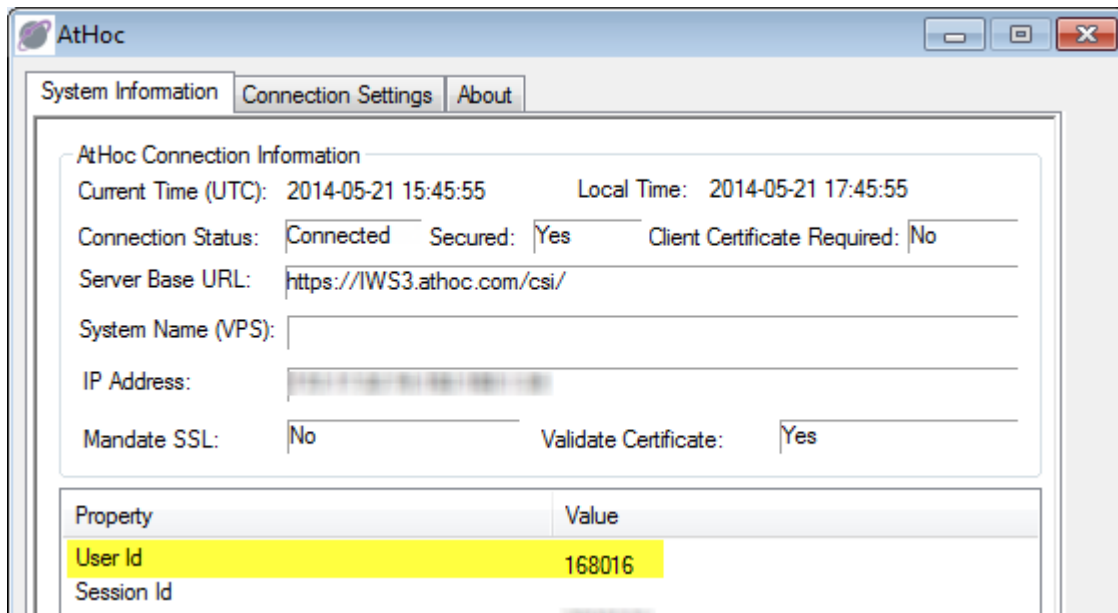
AtHoc

System Information | Connection Settings | About

AtHoc Connection Information

Current Time (UTC): 2014-05-21 15:45:55

Local Time: 2014-05-21 17:45:55

Connection Status: Connected

Secured: Yes

Client Certificate Required: No

Server Base URL: https://IWS3.athoc.com/csi/

System Name (VPS):

IP Address: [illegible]

Mandate SSL: No

Validate Certificate: Yes

| Property | Value |
|---|---|
| User Id | 168016 |
| Session Id | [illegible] |